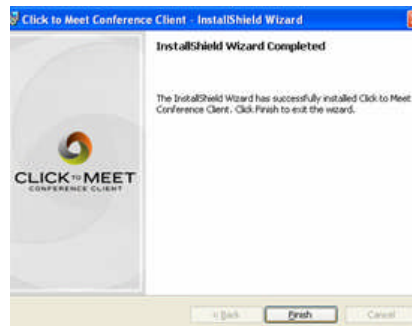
Click to Meet Conference Client - InstallShield Wizard

InstallShield Wizard Completed

The InstallShield Wizard has successfully installed Click to Meet Conference Client. Click Finish to exit the wizard.

CLICK TO MEET
CONFERENCE CLIENT

< Back
Finish
Cancel